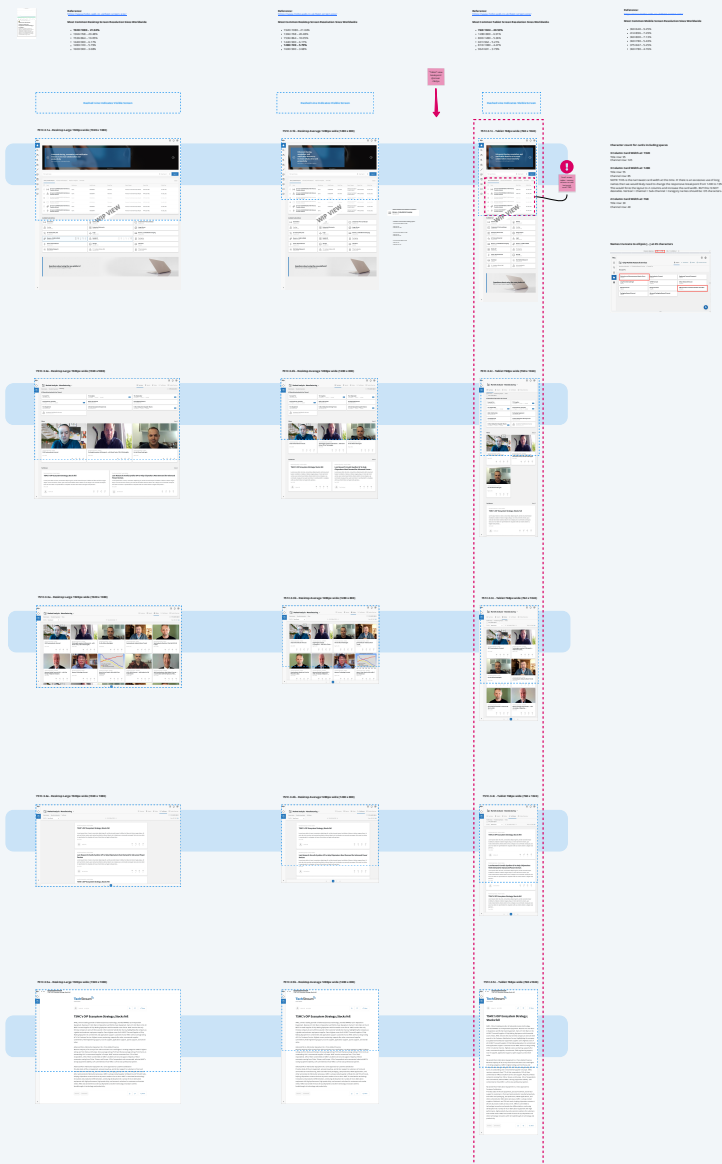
Reference:

Most Common Desktop Screen Resolution Stats Worldwide

Reference:

Most Common Desktop Screen Resolution Stats Worldwide

Reference:

Most Common Tablet Screen Resolution Stats Worldwide

Reference:

Most Common Mobile Screen Resolution Stats Worldwide

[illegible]

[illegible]

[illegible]

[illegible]

WIP VIEW

WIP VIEW

WIP VIEW

TOAC's DIP Ecosystem Strategy, Stacks Hit

TOAC's DIP Ecosystem Strategy, Stacks Hit

TOAC's DIP Ecosystem Strategy, Stacks Hit